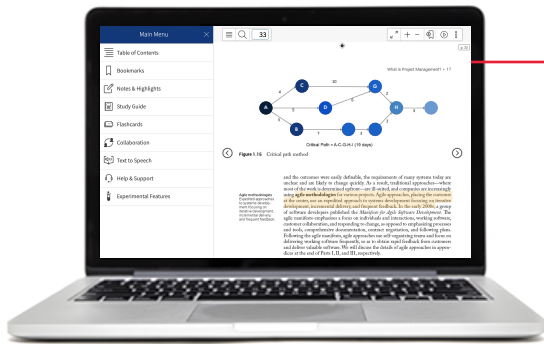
Main Menu

Table of Contents

Bookmarks

Notes & Highlights

Study Guide

Flashcards

Collaboration

Text to Speech

Help & Support

Experimental Features

33

What is Project Management? • 17

C

10

G

A

D

H

B

Critical Path = A-C-D-H-I (19 days)

Figure 1.15 Critical path method

Agile methodologies Expanded approaches to systems development focusing on iterative development incremental delivery and frequent feedback.

and the outcomes were easily definable, the requirements of many systems today are unclear and are likely to change quickly. As a result, traditional approaches—where most of the work is determined upfront—are ill suited, and companies are increasingly using agile methodologies for various projects. Agile approaches, placing the customer at the center, use an expedited approach to systems development focusing on iterative development, incremental delivery, and frequent feedback. In the early 2000s, a group of software developers published the Manifesto for Agile Software Development. The agile manifesto emphasizes a focus on individuals and interactions, working software, customer collaboration, and responding to change, as opposed to emphasizing processes and tools, comprehensive documentation, contract negotiation, and following plans. Following the agile manifesto, agile approaches use self-organizing teams and focus on delivering working software frequently, so as to obtain rapid feedback from customers and other stakeholders. We will discuss the details of agile approaches to application development at the end of Parts I, II, and III, respectively.